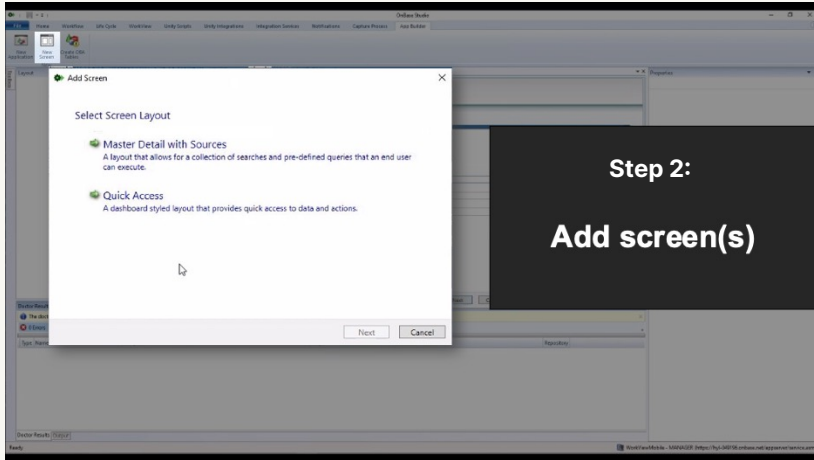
OnBase Studio

File Home Workflow Life Cycle WorkView Unity Scripts Unity Integrations Integration Services Notifications Capture Process App Builder

New Application New Screen Create OBK Tables

Layout

Properties

Add Screen

Select Screen Layout

Master Detail with Sources
A layout that allows for a collection of searches and pre-defined queries that an end user can execute.

Quick Access
A dashboard styled layout that provides quick access to data and actions.

Next Cancel

Step 2:

Add screen(s)

Doctor Results

Type Name

Repository

Doctor Results Output

Ready

WorkViewMobile - MANAGER (https://hyl-340f18.onbase.net/appserver/service.asmx)